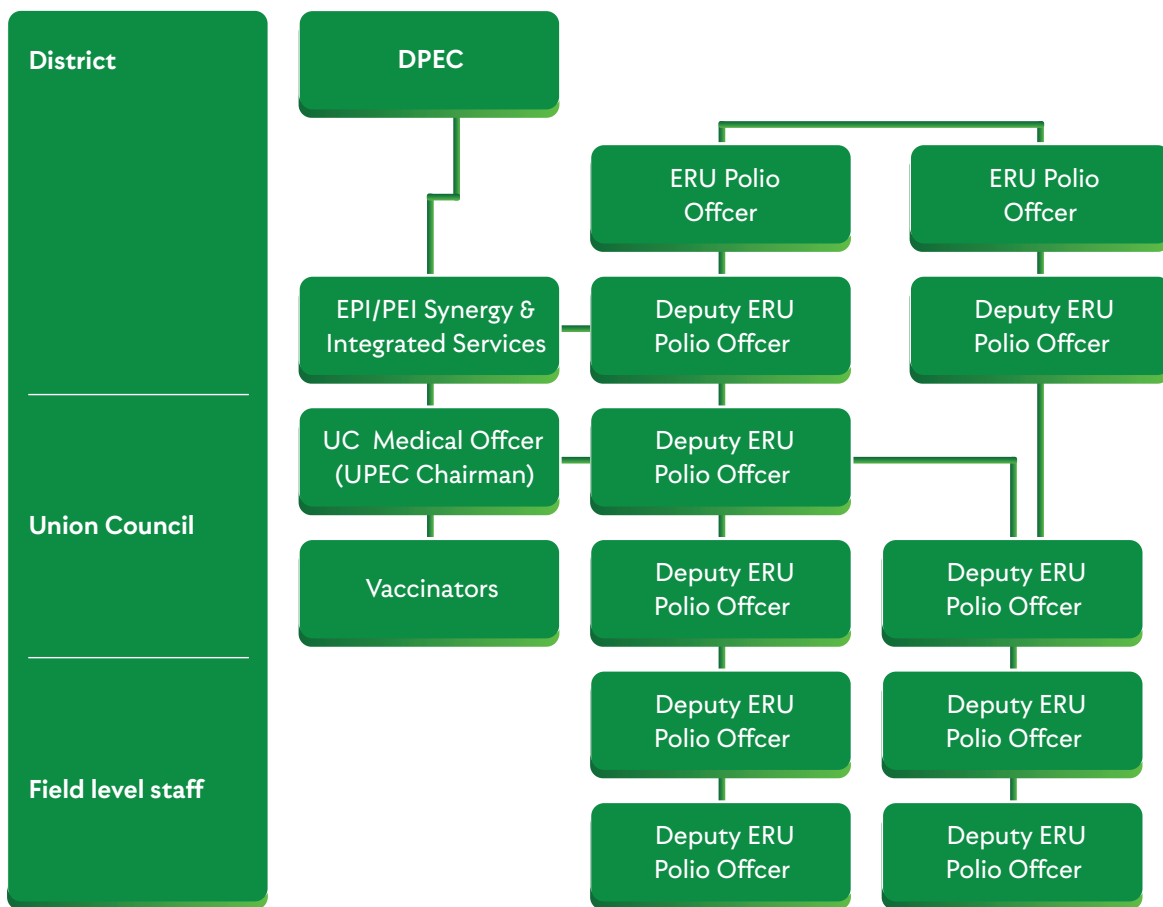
District

Union Council

Field level staff

DPEC

ERU Polio Offcer

ERU Polio Offcer

EPI/PEI Synergy & Integrated Services

Deputy ERU Polio Offcer

Deputy ERU Polio Offcer

UC Medical Offcer (UPEC Chairman)

Deputy ERU Polio Offcer

Vaccinators

Deputy ERU Polio Offcer

Deputy ERU Polio Offcer

Deputy ERU Polio Offcer

Deputy ERU Polio Offcer

Deputy ERU Polio Offcer

Deputy ERU Polio Offcer